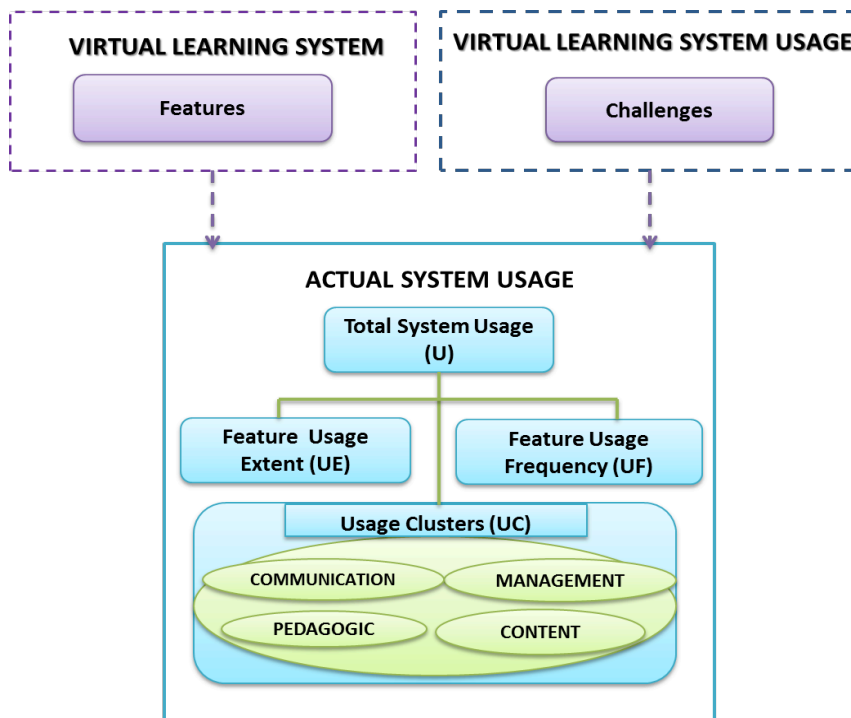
VIRTUAL LEARNING SYSTEM

Features

VIRTUAL LEARNING SYSTEM USAGE

Challenges

ACTUAL SYSTEM USAGE

Total System Usage (U)

Feature Usage Extent (UE)

Feature Usage Frequency (UF)

Usage Clusters (UC)

COMMUNICATION

MANAGEMENT

PEDAGOGIC

CONTENT